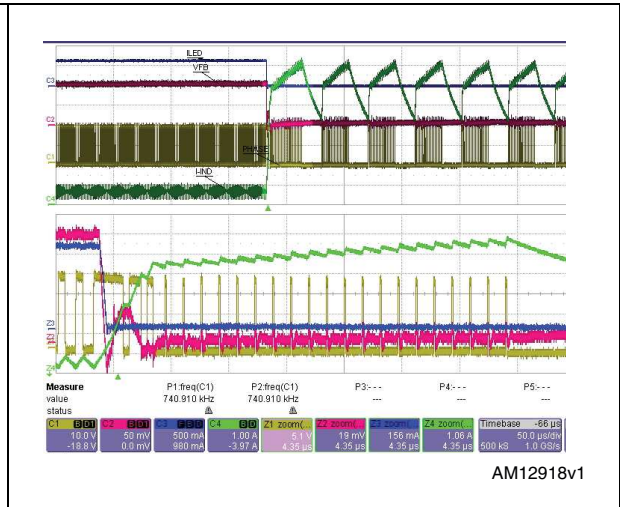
ILED
VFB
C3
C2
PHASE
C1
IIND
C4

Z2
Z3
Z1
Z4

Measure
value
status

P1:freq(C1)
740.910 kHz

P2:freq(C1)
740.910 kHz

P3:- - -
---

P4:- - -
---

P5:- - -
---

| C1 | C2 | C3 | C4 | Z1 zoom( | Z2 zoom( | Z3 zoom( | Z4 zoom( | Timebase -66 µs |
|---|---|---|---|---|---|---|---|---|
| 10.0 V | 50 mV | 500 mA | 1.00 A | 5.1 V | 19 mV | 156 mA | 1.06 A | 50.0 µs/div |
| -18.8 V | 0.0 mV | 980 mA | -3.97 A | 4.35 µs | 4.35 µs | 4.35 µs | 4.35 µs | 500 kS 1.0 GS/s |

AM12918v1